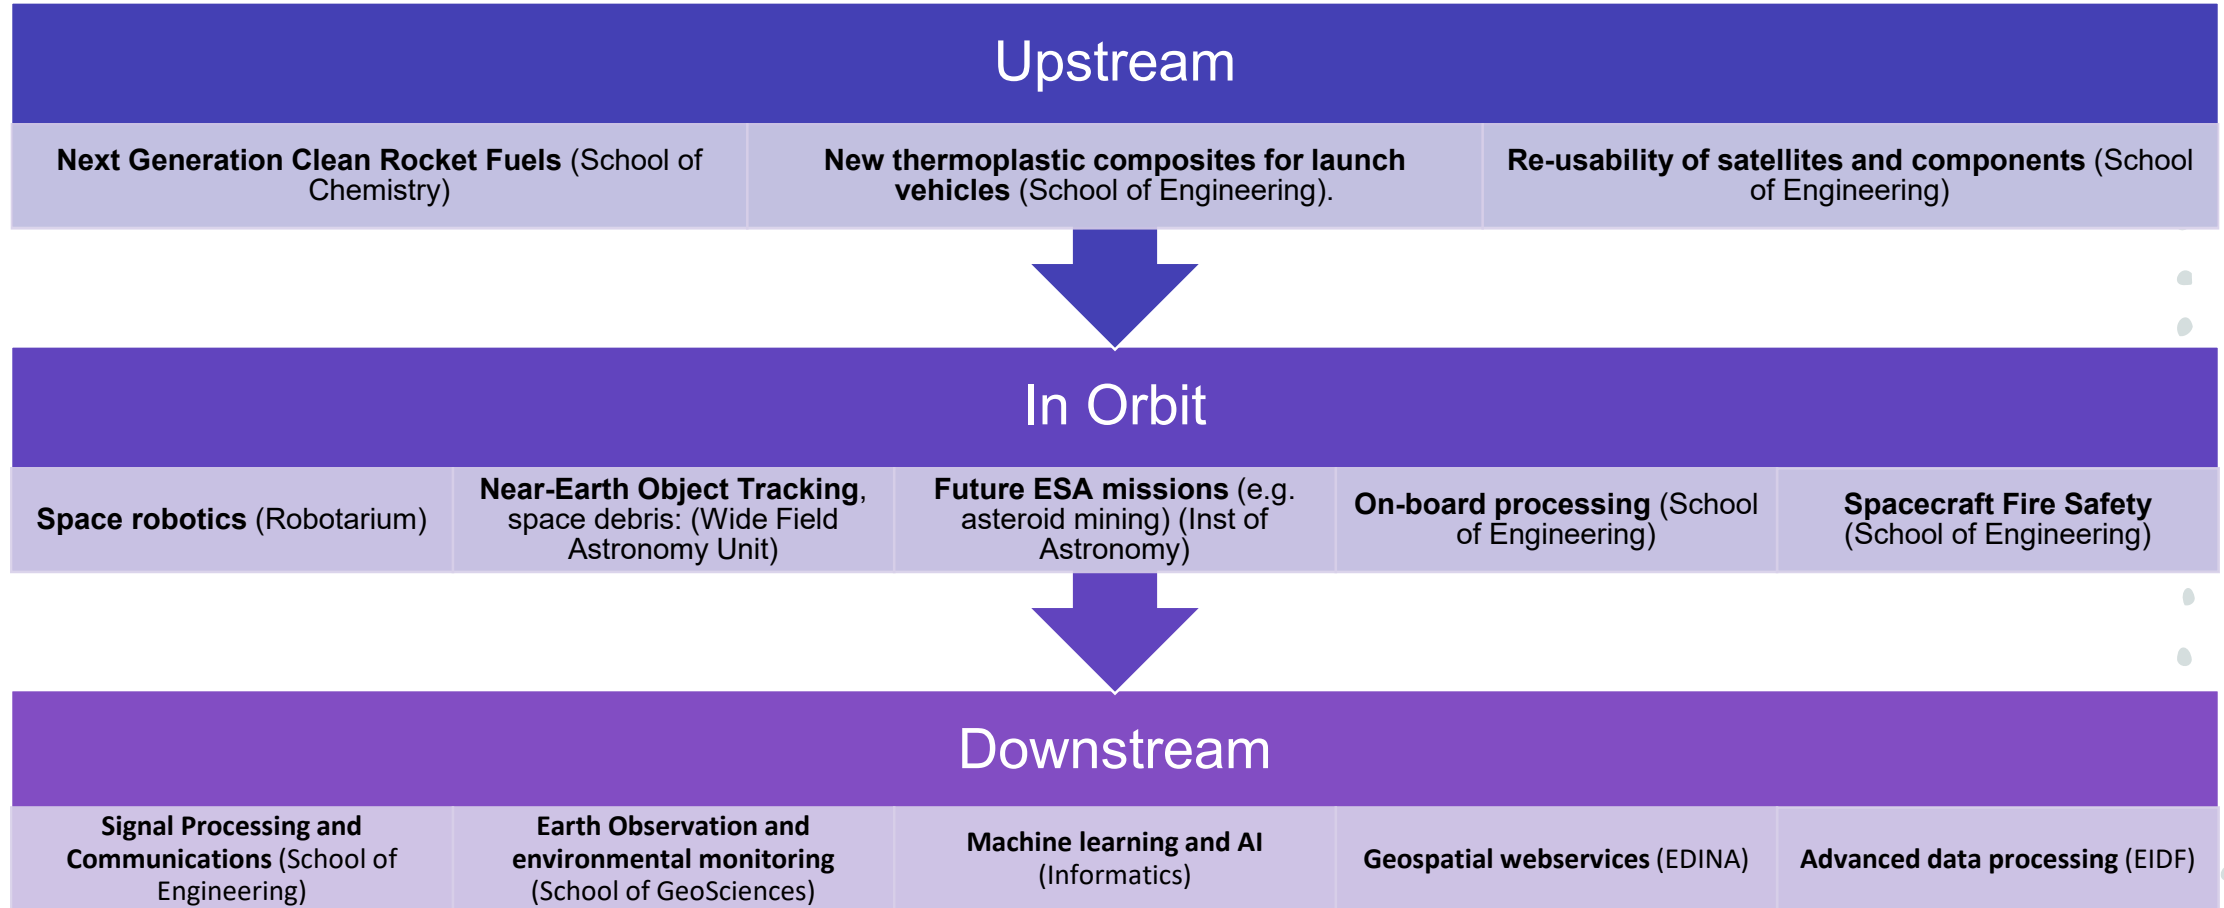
Upstream

| Next Generation Clean Rocket Fuels (School of Chemistry) | New thermoplastic composites for launch vehicles (School of Engineering). | Re-usability of satellites and components (School of Engineering) |
|---|---|---|

In Orbit

| Space robotics (Robotarium) | Near-Earth Object Tracking, space debris: (Wide Field Astronomy Unit) | Future ESA missions (e.g. asteroid mining) (Inst of Astronomy) | On-board processing (School of Engineering) | Spacecraft Fire Safety (School of Engineering) |
|---|---|---|---|---|

Downstream

| Signal Processing and Communications (School of Engineering) | Earth Observation and environmental monitoring (School of GeoSciences) | Machine learning and AI (Informatics) | Geospatial webservices (EDINA) | Advanced data processing (EIDF) |
|---|---|---|---|---|